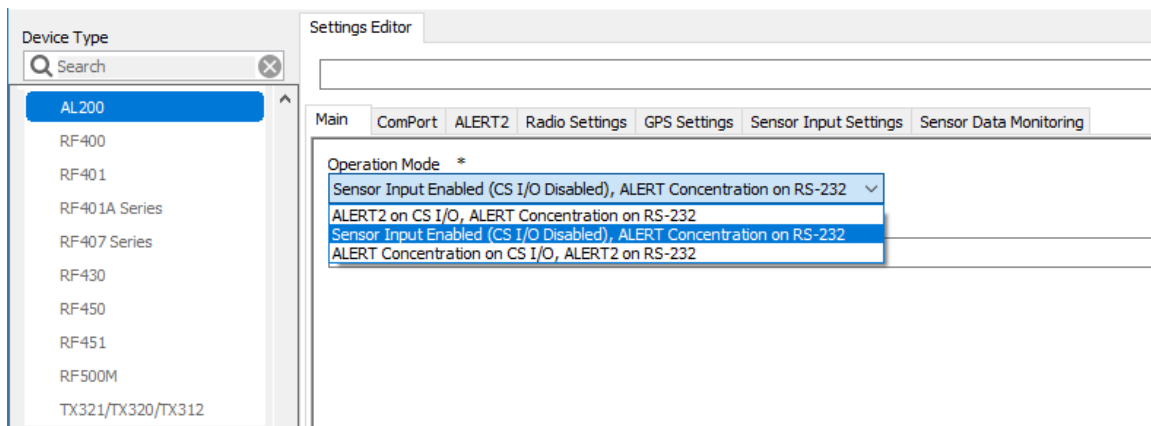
Device Type

Search

AL200
RF400
RF401
RF401A Series
RF407 Series
RF430
RF450
RF451
RF500M
TX321/TX320/TX312

Settings Editor

Main | ComPort | ALERT2 | Radio Settings | GPS Settings | Sensor Input Settings | Sensor Data Monitoring

Operation Mode *

Sensor Input Enabled (CS I/O Disabled), ALERT Concentration on RS-232

ALERT2 on CS I/O, ALERT Concentration on RS-232
Sensor Input Enabled (CS I/O Disabled), ALERT Concentration on RS-232
ALERT Concentration on CS I/O, ALERT2 on RS-232